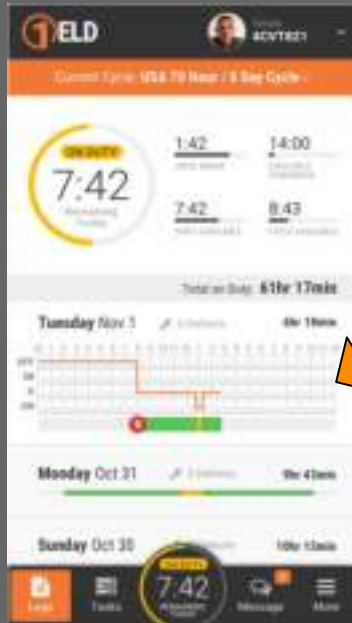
ELD

ADVT021

Current Cycle: USA 70 Hour / 8 Day Cycle

ON DUTY

7:42

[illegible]

1:42

14:00

7:42

8:43

Total on Duty: 61hr 17min

Tuesday Nov 1

0hr 19min

Monday Oct 31

9hr 42min

Sunday Oct 30

10hr 13min

7:42

Logs

Tasks

Message

More